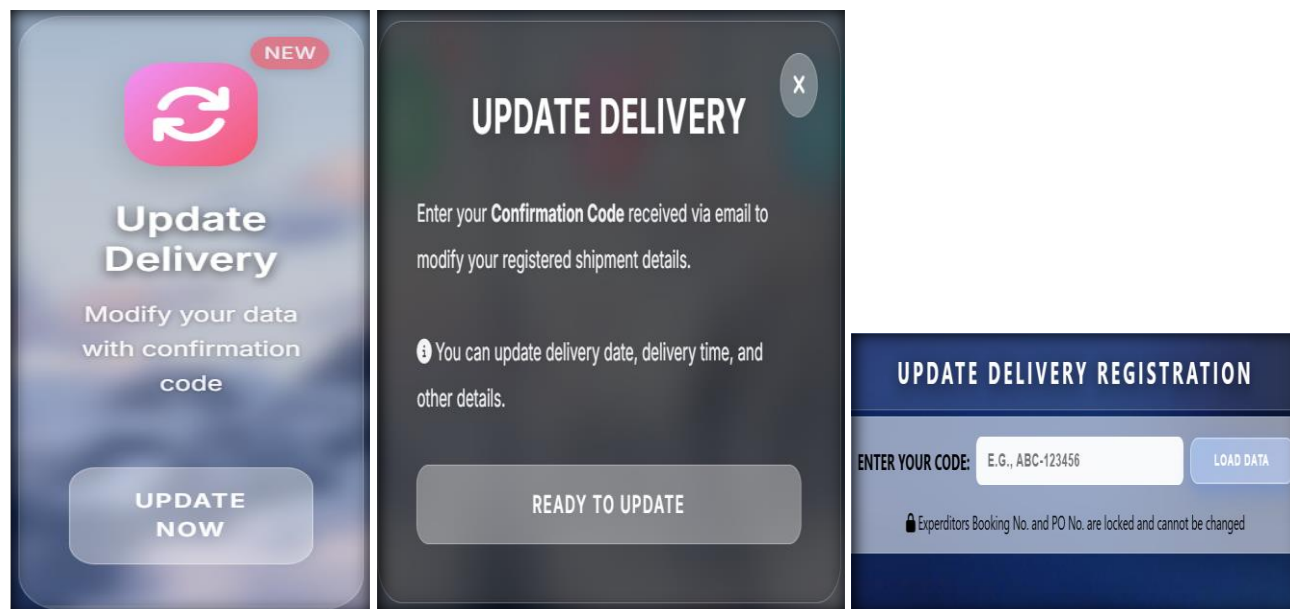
NEW

Update Delivery

Modify your data with confirmation code

UPDATE NOW

X

UPDATE DELIVERY

Enter your **Confirmation Code** received via email to modify your registered shipment details.

You can update delivery date, delivery time, and other details.

READY TO UPDATE

UPDATE DELIVERY REGISTRATION

ENTER YOUR CODE: E.G., ABC-123456 LOAD DATA

Experditors Booking No. and PO No. are locked and cannot be changed